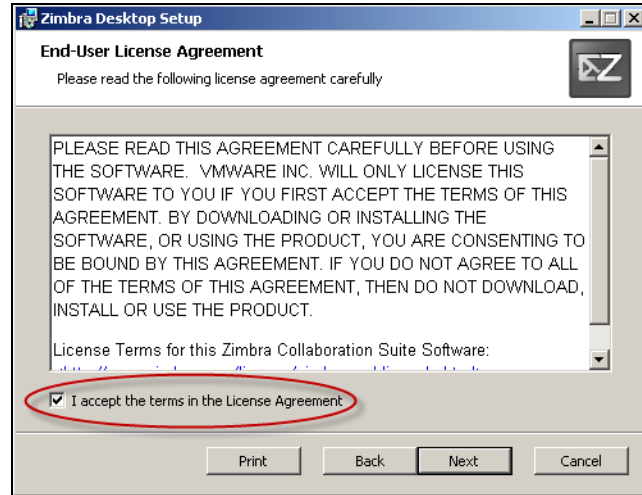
Zimbra Desktop Setup

End-User License Agreement

Please read the following license agreement carefully

PLEASE READ THIS AGREEMENT CAREFULLY BEFORE USING THE SOFTWARE. VMWARE INC. WILL ONLY LICENSE THIS SOFTWARE TO YOU IF YOU FIRST ACCEPT THE TERMS OF THIS AGREEMENT. BY DOWNLOADING OR INSTALLING THE SOFTWARE, OR USING THE PRODUCT, YOU ARE CONSENTING TO BE BOUND BY THIS AGREEMENT. IF YOU DO NOT AGREE TO ALL OF THE TERMS OF THIS AGREEMENT, THEN DO NOT DOWNLOAD, INSTALL OR USE THE PRODUCT.

License Terms for this Zimbra Collaboration Suite Software:

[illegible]

I accept the terms in the License Agreement

Print Back Next Cancel